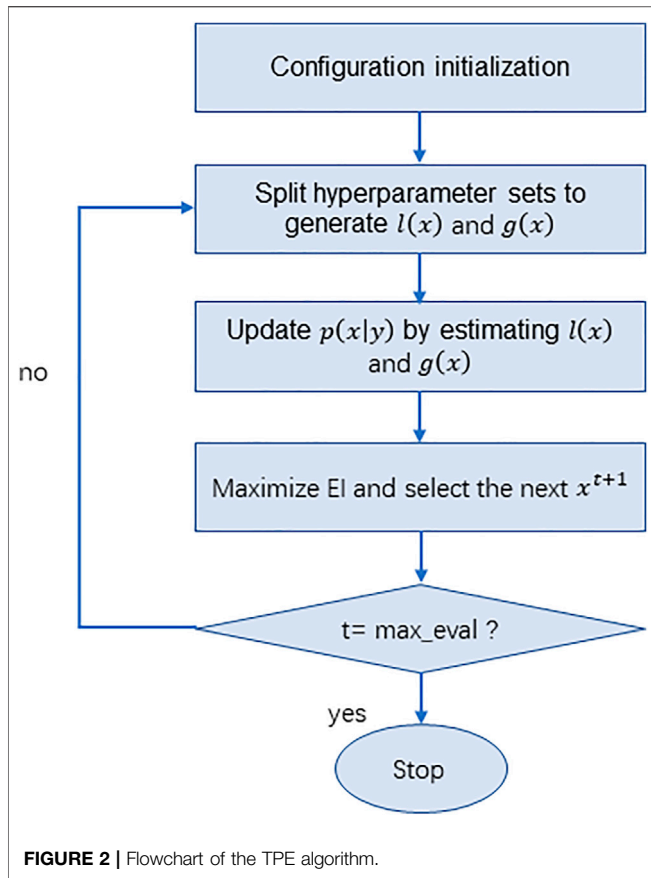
Configuration initialization

Split hyperparameter sets to generate $l(x)$ and $g(x)$

Update $p(x|y)$ by estimating $l(x)$ and $g(x)$

no

Maximize EI and select the next $x^{t+1}$

t= max_eval ?

yes

Stop

**FIGURE 2 |** Flowchart of the TPE algorithm.